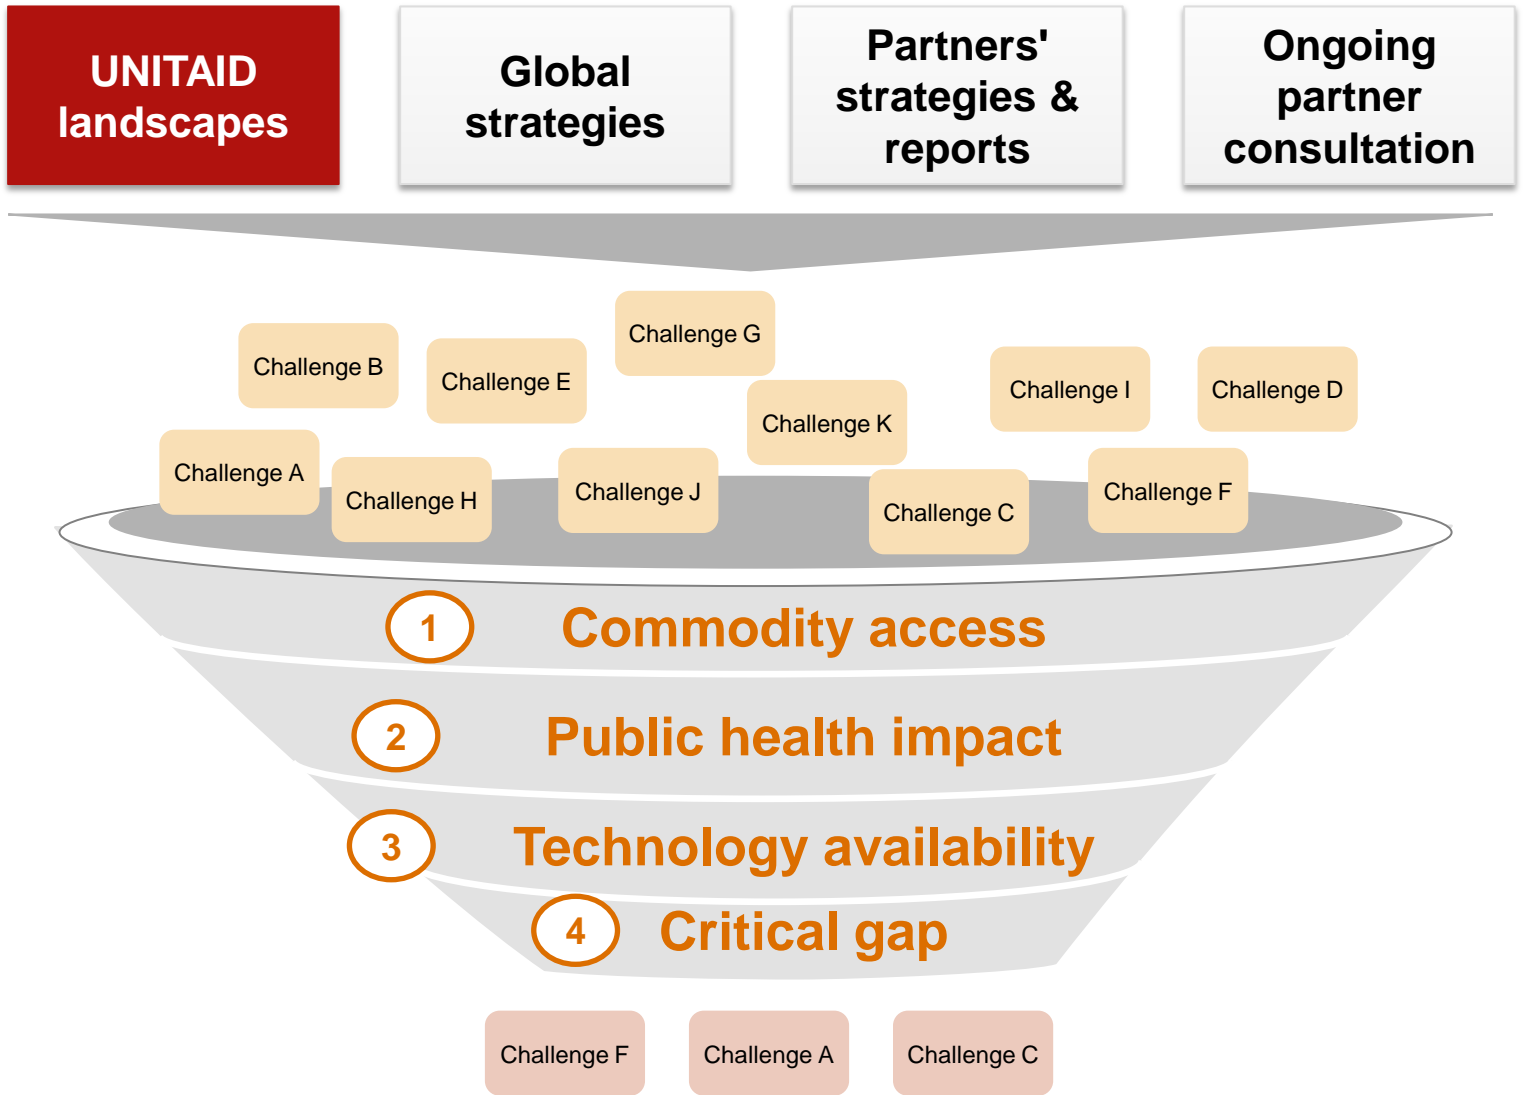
UNITAID landscapes

Global strategies

Partners' strategies & reports

Ongoing partner consultation

Challenge G

Challenge B

Challenge E

Challenge I

Challenge D

Challenge K

Challenge A

Challenge H

Challenge J

Challenge C

Challenge F

1 Commodity access

2 Public health impact

3 Technology availability

4 Critical gap

Challenge F

Challenge A

Challenge C